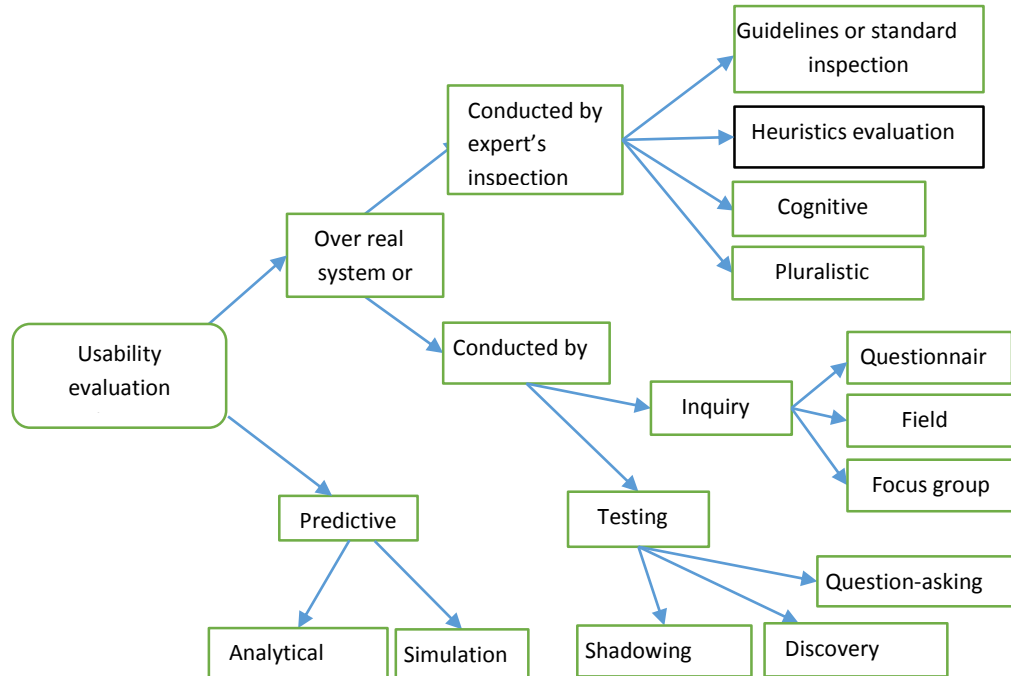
Usability evaluation

Over real system or

Conducted by expert's inspection

Guidelines or standard inspection

Heuristics evaluation

Cognitive

Pluralistic

Conducted by

Inquiry

Questionnair

Field

Focus group

Testing

Question-asking

Shadowing

Discovery

Predictive

Analytical

Simulation